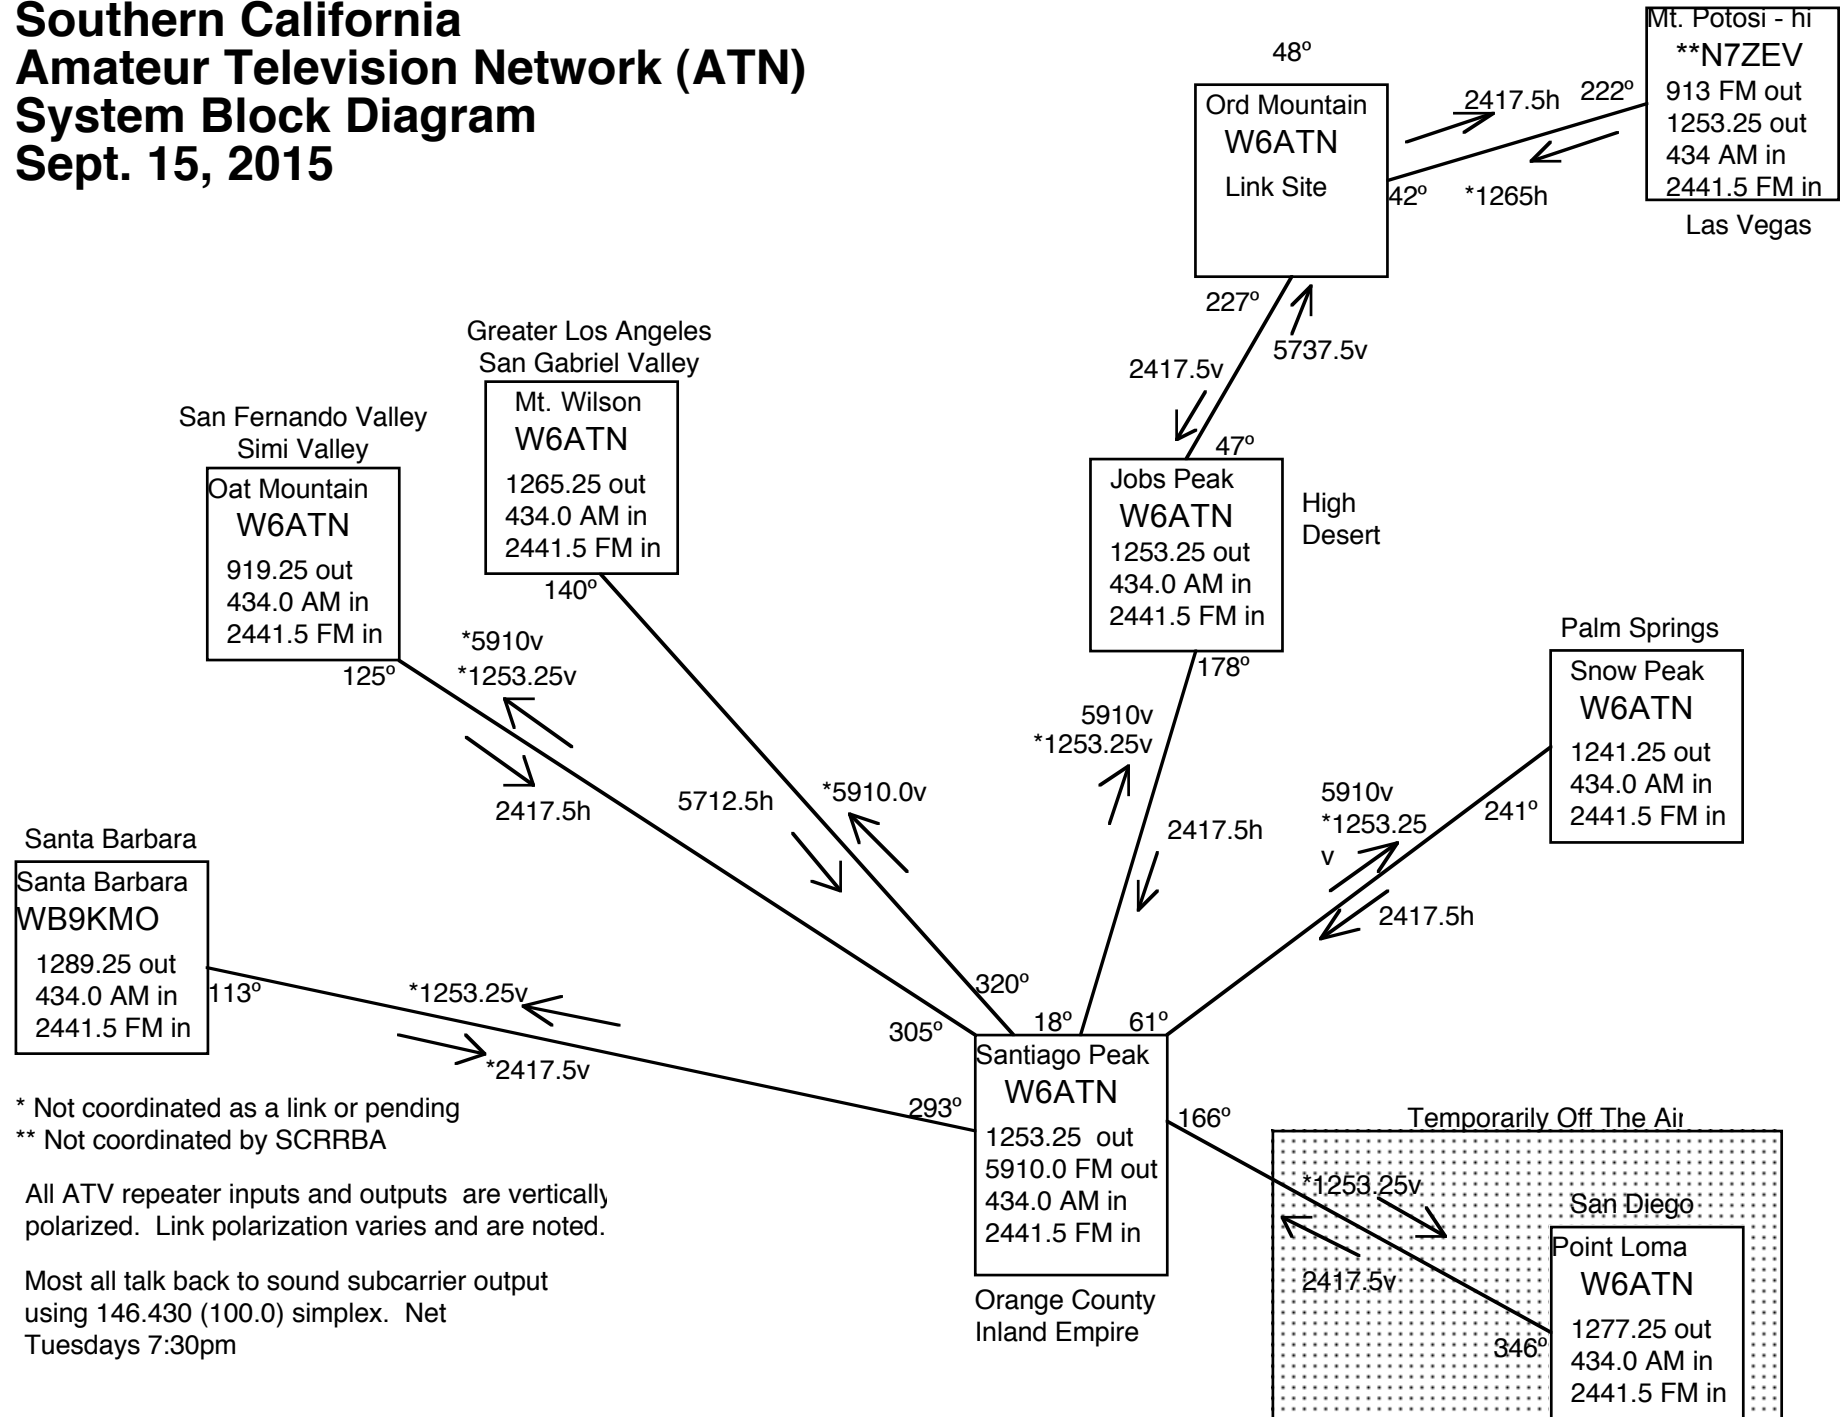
Southern California
Amateur Television Network (ATN)
System Block Diagram
Sept. 15, 2015

48º

Ord Mountain
W6ATN
Link Site

2417.5h

222º

*1265h

42º

Mt. Potosi - hi
**N7ZEV
913 FM out
1253.25 out
434 AM in
2441.5 FM in

Las Vegas

227º

5737.5v

2417.5v

47º

Greater Los Angeles
San Gabriel Valley

Mt. Wilson
W6ATN
1265.25 out
434.0 AM in
2441.5 FM in

140º

San Fernando Valley
Simi Valley

Oat Mountain
W6ATN
919.25 out
434.0 AM in
2441.5 FM in

125º

Jobs Peak
W6ATN
1253.25 out
434.0 AM in
2441.5 FM in

High
Desert

178º

Palm Springs

Snow Peak
W6ATN
1241.25 out
434.0 AM in
2441.5 FM in

241º

*5910v
*1253.25v

2417.5h

5712.5h

*5910.0v

5910v
*1253.25v

2417.5h

5910v
*1253.25
v

2417.5h

Santa Barbara

Santa Barbara
WB9KMO
1289.25 out
434.0 AM in
2441.5 FM in

113º

*1253.25v

*2417.5v

320º

305º

18º

61º

Santiago Peak
W6ATN
1253.25 out
5910.0 FM out
434.0 AM in
2441.5 FM in

293º

166º

Orange County
Inland Empire

* Not coordinated as a link or pending
** Not coordinated by SCRRBA

All ATV repeater inputs and outputs are vertically polarized. Link polarization varies and are noted.

Most all talk back to sound subcarrier output using 146.430 (100.0) simplex. Net Tuesdays 7:30pm

Temporarily Off The Air

*1253.25v

2417.5v

San Diego

Point Loma
W6ATN
1277.25 out
434.0 AM in
2441.5 FM in

346º